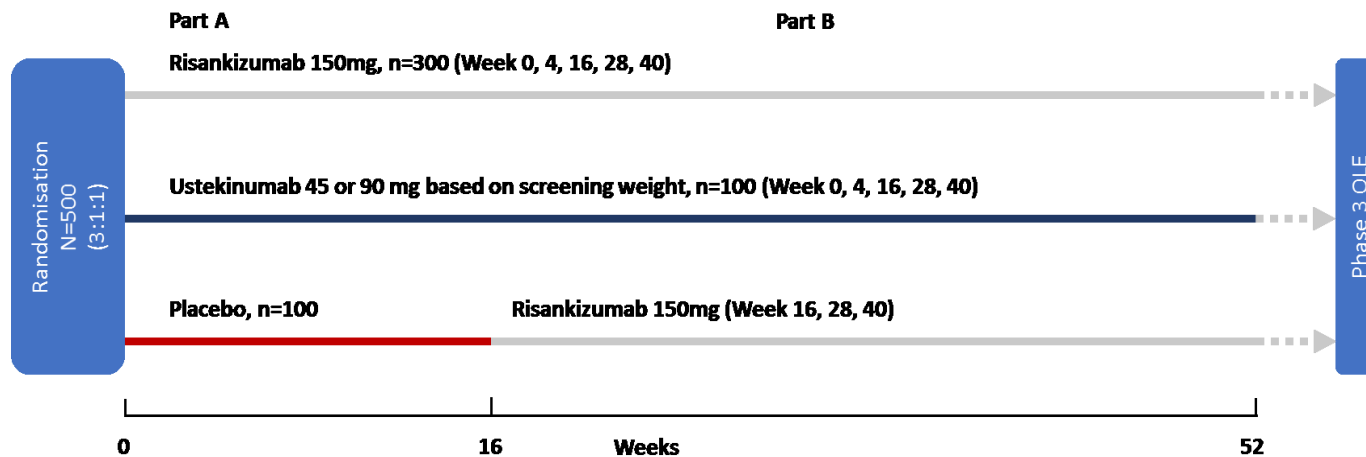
Part A

Part B

Randomisation
N=500
(3:1:1)

Risankizumab 150mg, n=300 (Week 0, 4, 16, 28, 40)

Ustekinumab 45 or 90 mg based on screening weight, n=100 (Week 0, 4, 16, 28, 40)

Placebo, n=100

Risankizumab 150mg (Week 16, 28, 40)

Phase 3 OLE

0

16

Weeks

52